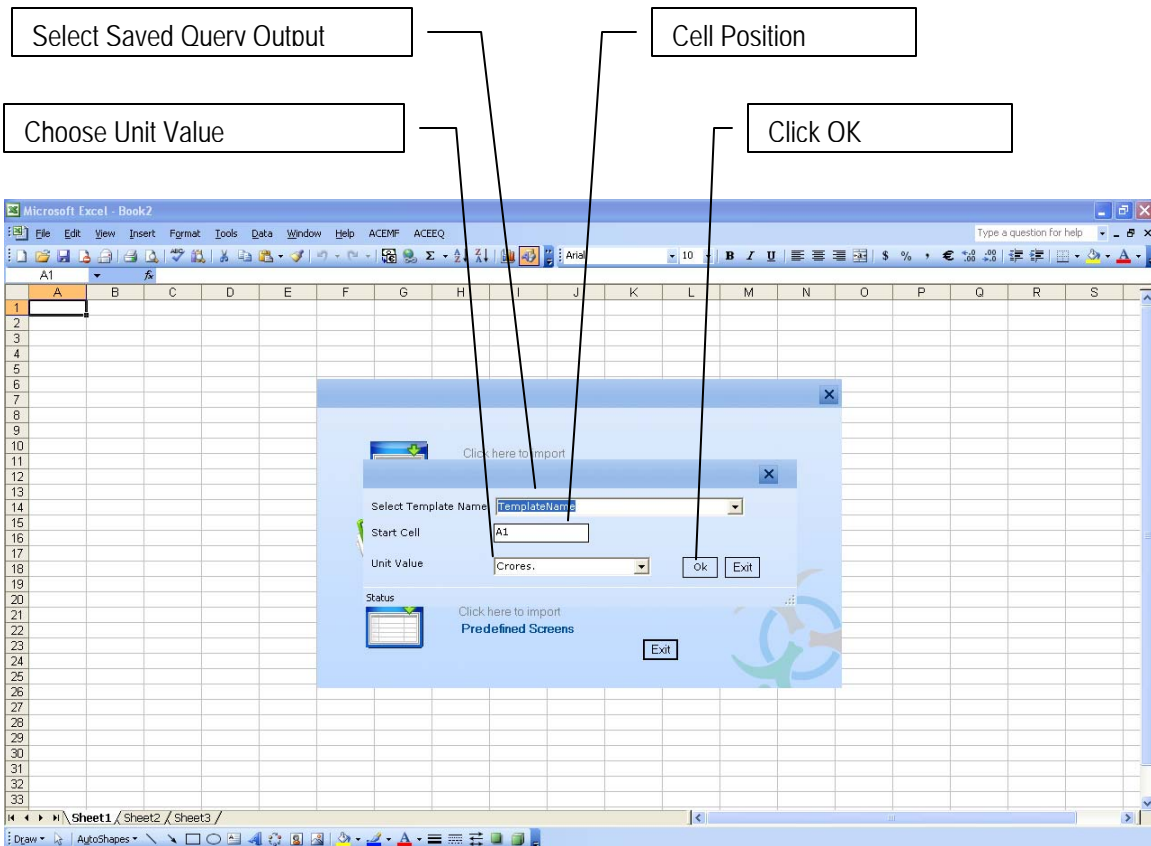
Select Saved Query Output

Cell Position

Choose Unit Value

Click OK

Microsoft Excel - Book2

File Edit View Insert Format Tools Data Window Help ACEMF ACEEQ

Type a question for help

Arial 10 B I U $ % , €

A1 $f_x$

| | A | B | C | D | E | F | G | H | I | J | K | L | M | N | O | P | Q | R | S |
|---|---|---|---|---|---|---|---|---|---|---|---|---|---|---|---|---|---|---|---|
| 1 | | | | | | | | | | | | | | | | | | | |
| 2 | | | | | | | | | | | | | | | | | | | |
| 3 | | | | | | | | | | | | | | | | | | | |
| 4 | | | | | | | | | | | | | | | | | | | |
| 5 | | | | | | | | | | | | | | | | | | | |
| 6 | | | | | | | | | | | | | | | | | | | |
| 7 | | | | | | | | | | | | | | | | | | | |
| 8 | | | | | | | | | | | | | | | | | | | |
| 9 | | | | | | | | | | | | | | | | | | | |
| 10 | | | | | | | | | | | | | | | | | | | |
| 11 | | | | | | | | | | | | | | | | | | | |
| 12 | | | | | | | | | | | | | | | | | | | |
| 13 | | | | | | | | | | | | | | | | | | | |
| 14 | | | | | | | | | | | | | | | | | | | |
| 15 | | | | | | | | | | | | | | | | | | | |
| 16 | | | | | | | | | | | | | | | | | | | |
| 17 | | | | | | | | | | | | | | | | | | | |
| 18 | | | | | | | | | | | | | | | | | | | |
| 19 | | | | | | | | | | | | | | | | | | | |
| 20 | | | | | | | | | | | | | | | | | | | |
| 21 | | | | | | | | | | | | | | | | | | | |
| 22 | | | | | | | | | | | | | | | | | | | |
| 23 | | | | | | | | | | | | | | | | | | | |
| 24 | | | | | | | | | | | | | | | | | | | |
| 25 | | | | | | | | | | | | | | | | | | | |
| 26 | | | | | | | | | | | | | | | | | | | |
| 27 | | | | | | | | | | | | | | | | | | | |
| 28 | | | | | | | | | | | | | | | | | | | |
| 29 | | | | | | | | | | | | | | | | | | | |
| 30 | | | | | | | | | | | | | | | | | | | |
| 31 | | | | | | | | | | | | | | | | | | | |
| 32 | | | | | | | | | | | | | | | | | | | |
| 33 | | | | | | | | | | | | | | | | | | | |

Click here to import

Select Template Name TemplateName

Start Cell A1

Unit Value Crores.

Ok Exit

Status

Click here to import

Predefined Screens

Exit

Sheet1 Sheet2 Sheet3

Draw AutoShapes